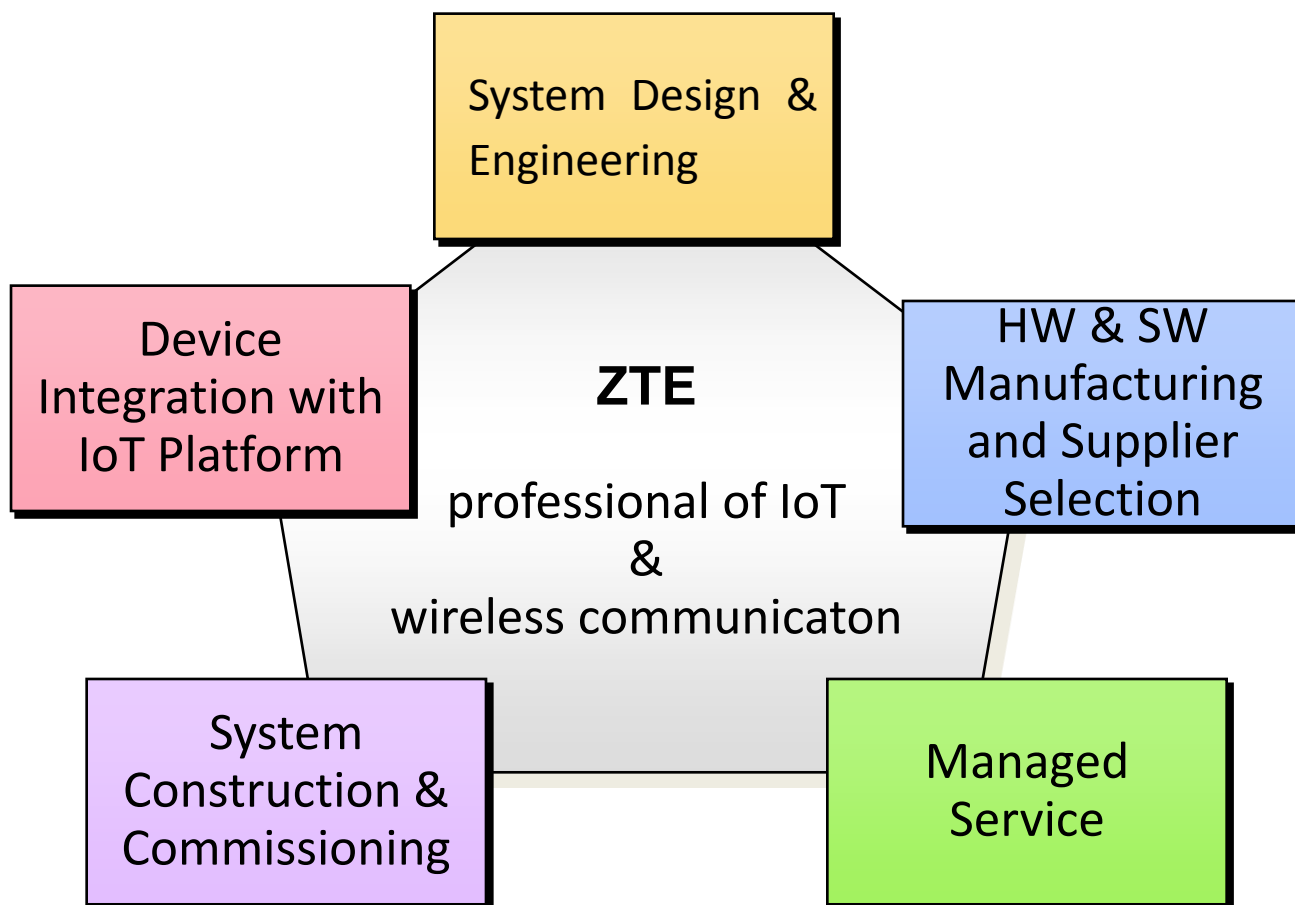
System Design & Engineering

Device Integration with IoT Platform

ZTE

professional of IoT
&
wireless communicaton

HW & SW Manufacturing and Supplier Selection

System Construction & Commissioning

Managed Service